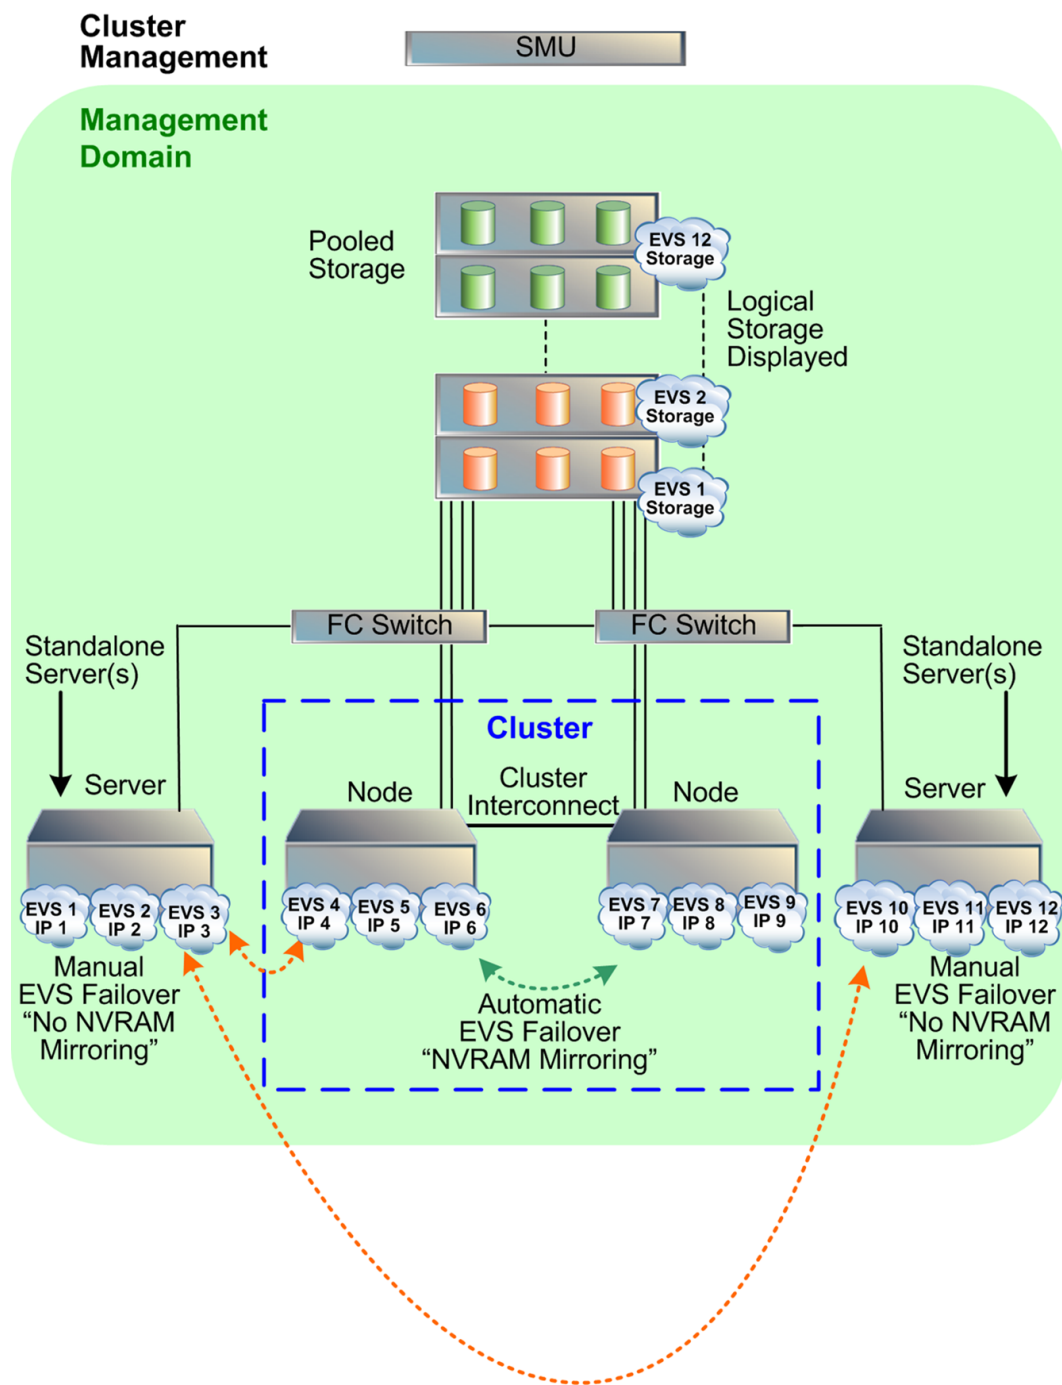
Cluster Management

SMU

Management Domain

Pooled Storage

EVS 12 Storage

Logical Storage Displayed

EVS 2 Storage

EVS 1 Storage

FC Switch

FC Switch

Standalone Server(s)

Standalone Server(s)

Cluster

Server

Node

Cluster Interconnect

Node

Server

EVS 1 IP 1

EVS 2 IP 2

EVS 3 IP 3

EVS 4 IP 4

EVS 5 IP 5

EVS 6 IP 6

EVS 7 IP 7

EVS 8 IP 8

EVS 9 IP 9

EVS 10 IP 10

EVS 11 IP 11

EVS 12 IP 12

Manual EVS Failover “No NVRAM Mirroring”

Automatic EVS Failover “NVRAM Mirroring”

Manual EVS Failover “No NVRAM Mirroring”